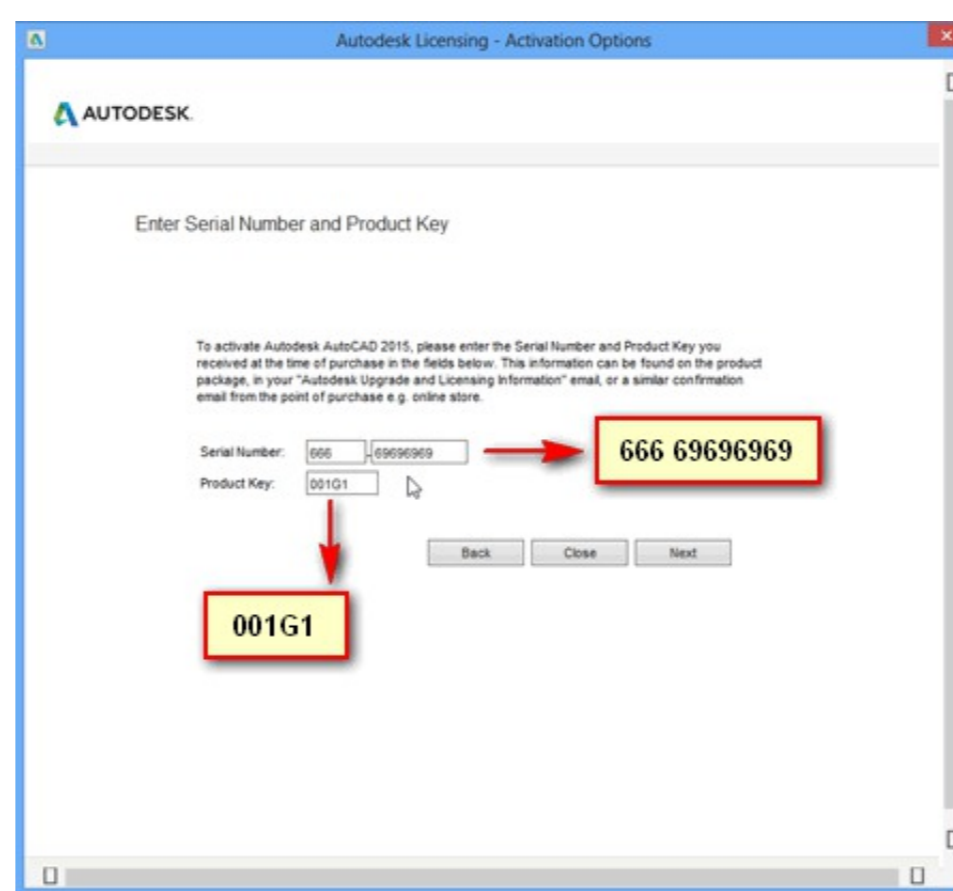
Autodesk Licensing - Activation Options

AUTODESK.

Enter Serial Number and Product Key

To activate Autodesk AutoCAD 2015, please enter the Serial Number and Product Key you received at the time of purchase in the fields below. This information can be found on the product package, in your "Autodesk Upgrade and Licensing Information" email, or a similar confirmation email from the point of purchase e.g. online store.

Serial Number: 666 - 69696969

Product Key: 001G1

666 69696969

Back Close Next

001G1